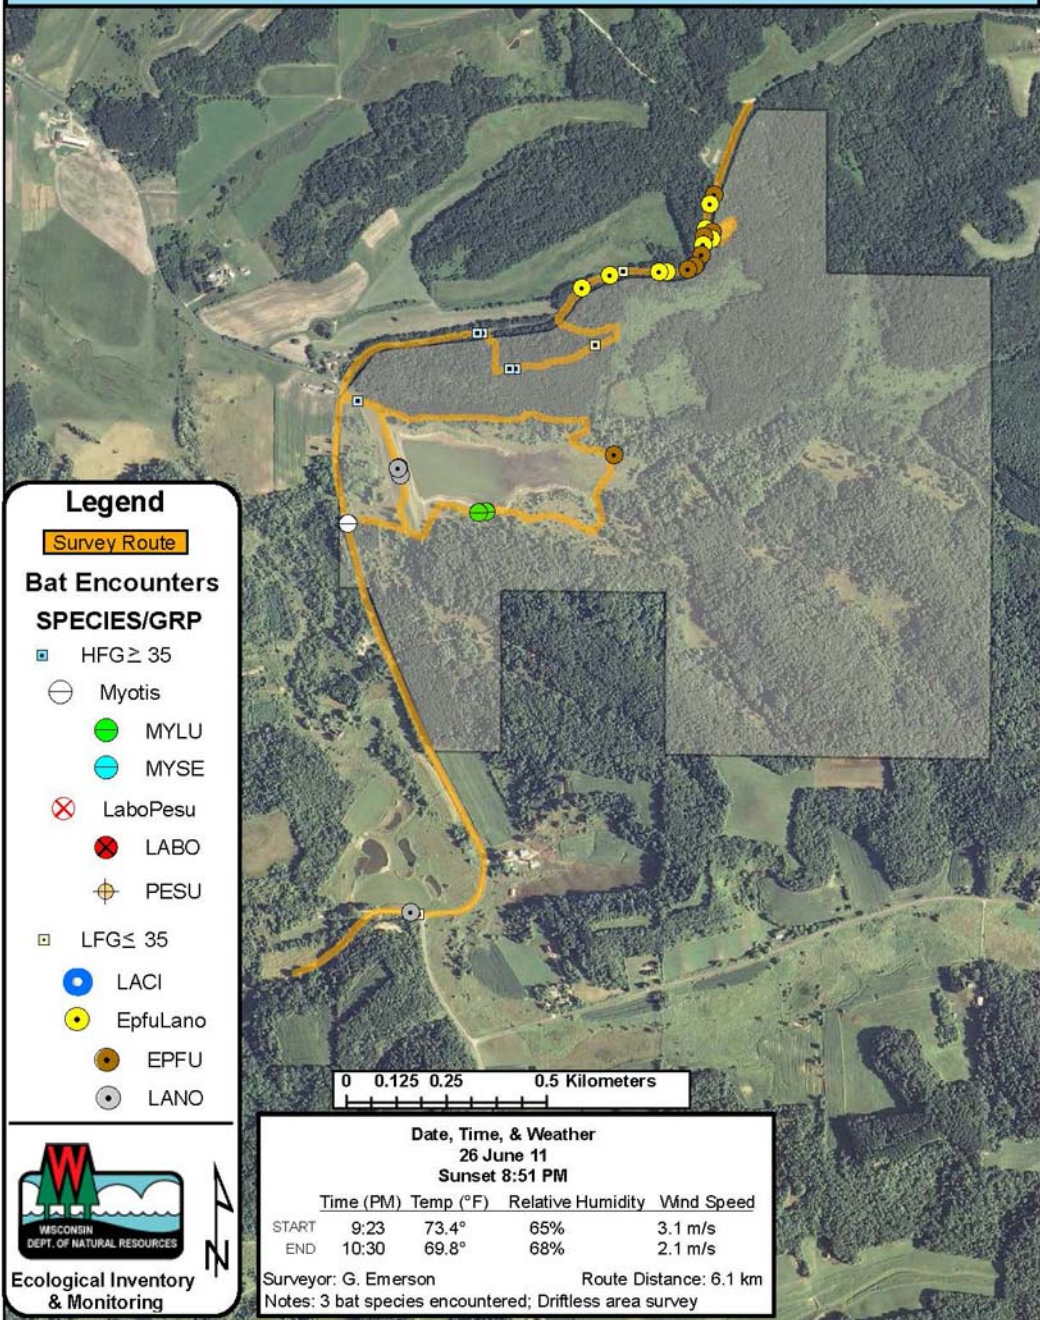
Legend

Survey Route

Bat Encounters

SPECIES/GRP

HFG≥ 35

Myotis

MYLU

MYSE

LaboPesu

LABO

PESU

LFG≤ 35

LACI

EpfuLano

EPFU

LANO

WISCONSIN DEPT. OF NATURAL RESOURCES

Ecological Inventory & Monitoring

N

0 0.125 0.25 0.5 Kilometers

Date, Time, & Weather
26 June 11
Sunset 8:51 PM

| | Time (PM) | Temp (°F) | Relative Humidity | Wind Speed |
|---|---|---|---|---|
| START | 9:23 | 73.4° | 65% | 3.1 m/s |
| END | 10:30 | 69.8° | 68% | 2.1 m/s |

Surveyor: G. Emerson Route Distance: 6.1 km
Notes: 3 bat species encountered; Driftless area survey